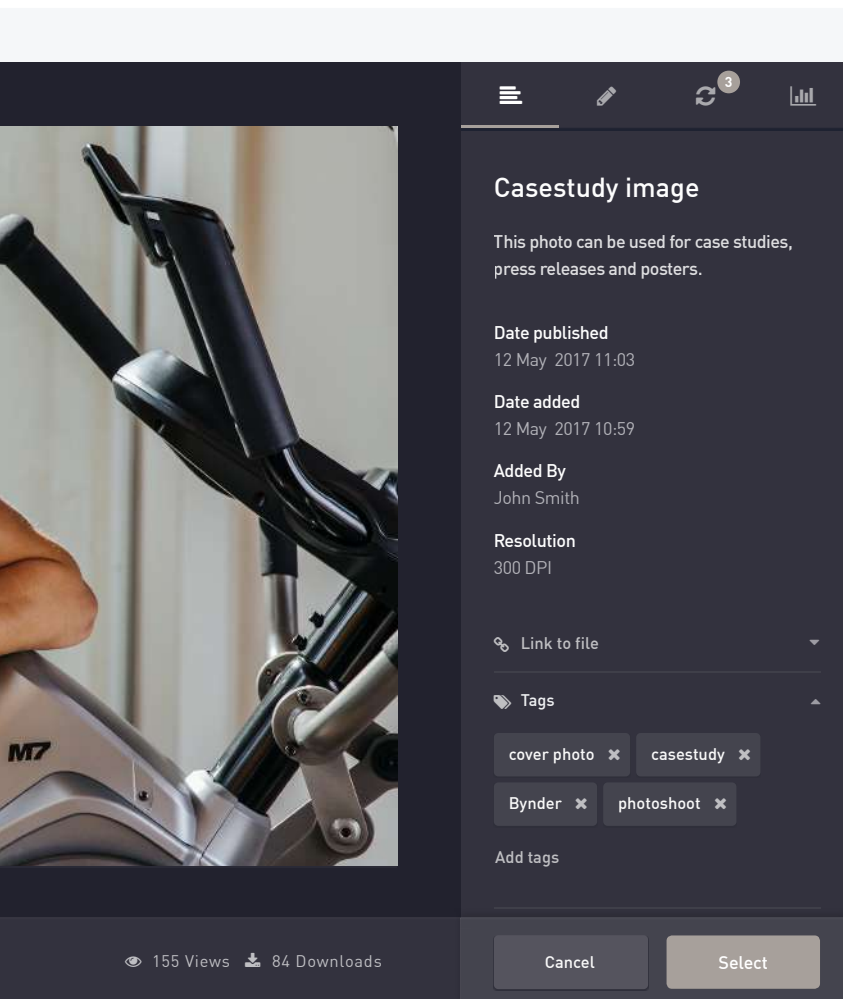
3

M7

Casestudy image

This photo can be used for case studies, press releases and posters.

Date published
12 May 2017 11:03

Date added
12 May 2017 10:59

Added By
John Smith

Resolution
300 DPI

Link to file

Tags

cover photo ✖ casestudy ✖
Bynder ✖ photoshoot ✖

Add tags

155 Views 84 Downloads

Cancel Select